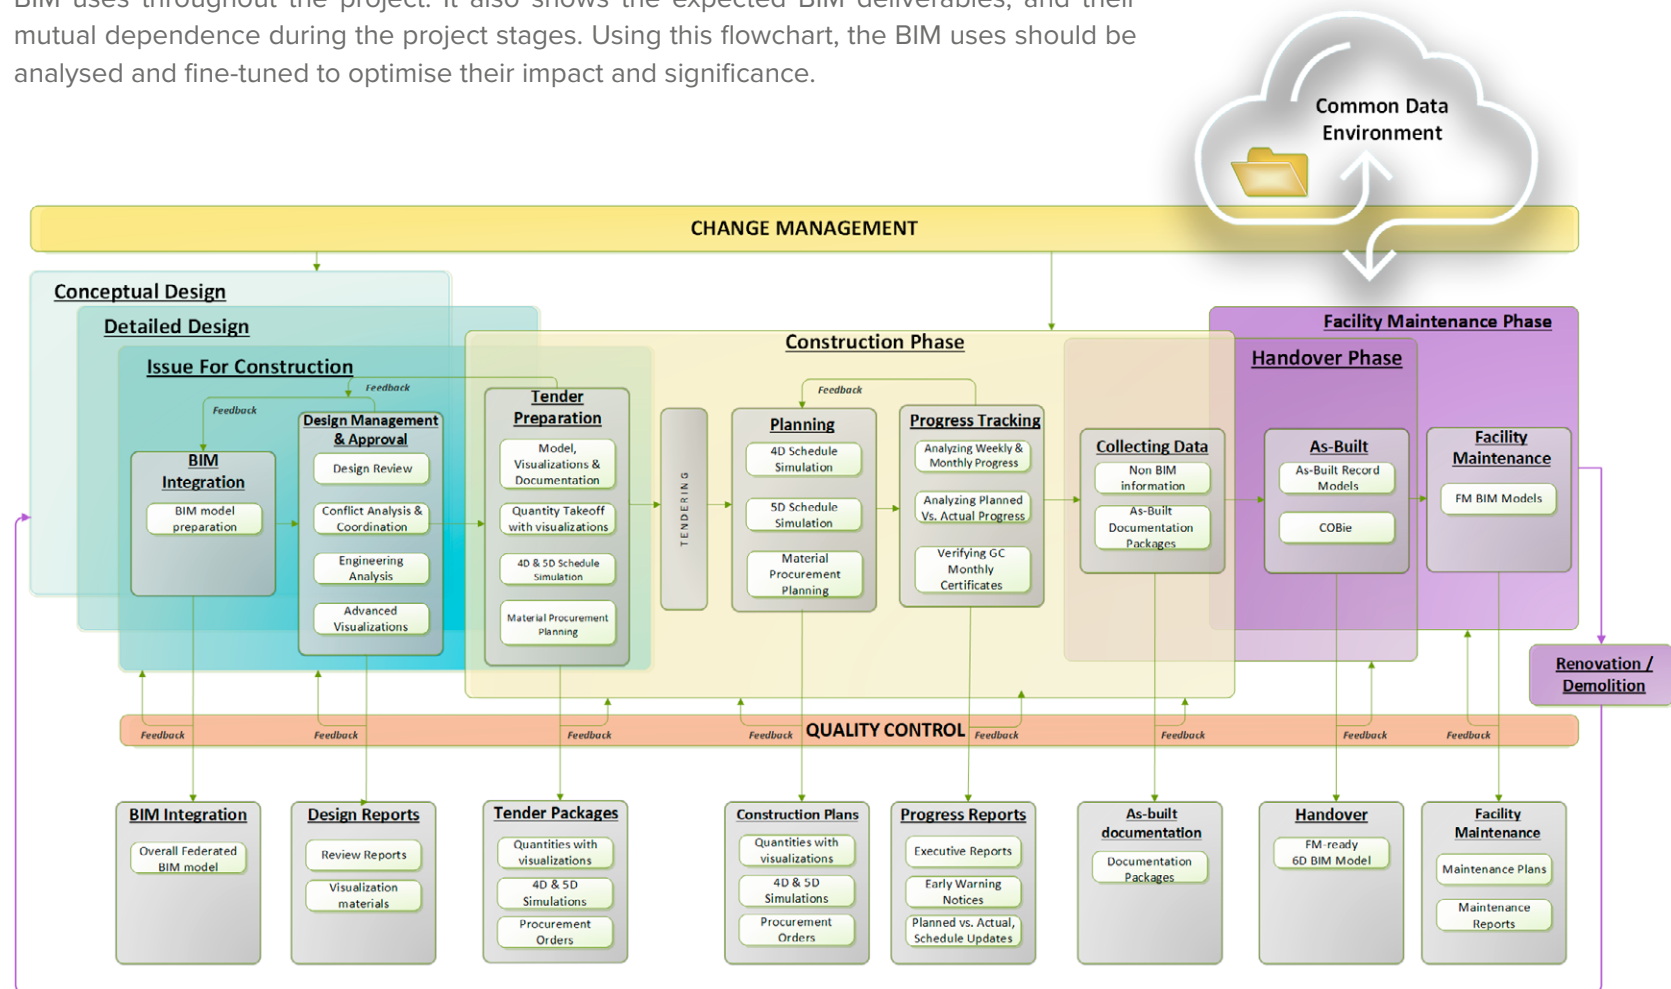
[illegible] BIM uses throughout the project. It also shows the expected BIM deliverables, and their mutual dependence during the project stages. Using this flowchart, the BIM uses should be analysed and fine-tuned to optimise their impact and significance.

Common Data Environment

CHANGE MANAGEMENT

Conceptual Design

Detailed Design

Issue For Construction

Construction Phase

Facility Maintenance Phase

Handover Phase

Feedback

Feedback

Feedback

BIM Integration
BIM model preparation

Design Management & Approval
Design Review
Conflict Analysis & Coordination
Engineering Analysis
Advanced Visualizations

Tender Preparation
Model, Visualizations & Documentation
Quantity Takeoff with visualizations
4D & 5D Schedule Simulation
Material Procurement Planning

TENDERING

Planning
4D Schedule Simulation
5D Schedule Simulation
Material Procurement Planning

Progress Tracking
Analyzing Weekly & Monthly Progress
Analyzing Planned Vs. Actual Progress
Verifying GC Monthly Certificates

Collecting Data
Non BIM information
As-Built Documentation Packages

As-Built
As-Built Record Models
COBie

Facility Maintenance
FM BIM Models

Renovation / Demolition

Feedback Feedback Feedback Feedback QUALITY CONTROL Feedback Feedback Feedback Feedback

BIM Integration
Overall Federated BIM model

Design Reports
Review Reports
Visualization materials

Tender Packages
Quantities with visualizations
4D & 5D Simulations
Procurement Orders

Construction Plans
Quantities with visualizations
4D & 5D Simulations
Procurement Orders

Progress Reports
Executive Reports
Early Warning Notices
Planned vs. Actual, Schedule Updates

As-built documentation
Documentation Packages

Handover
FM-ready 6D BIM Model

Facility Maintenance
Maintenance Plans
Maintenance Reports